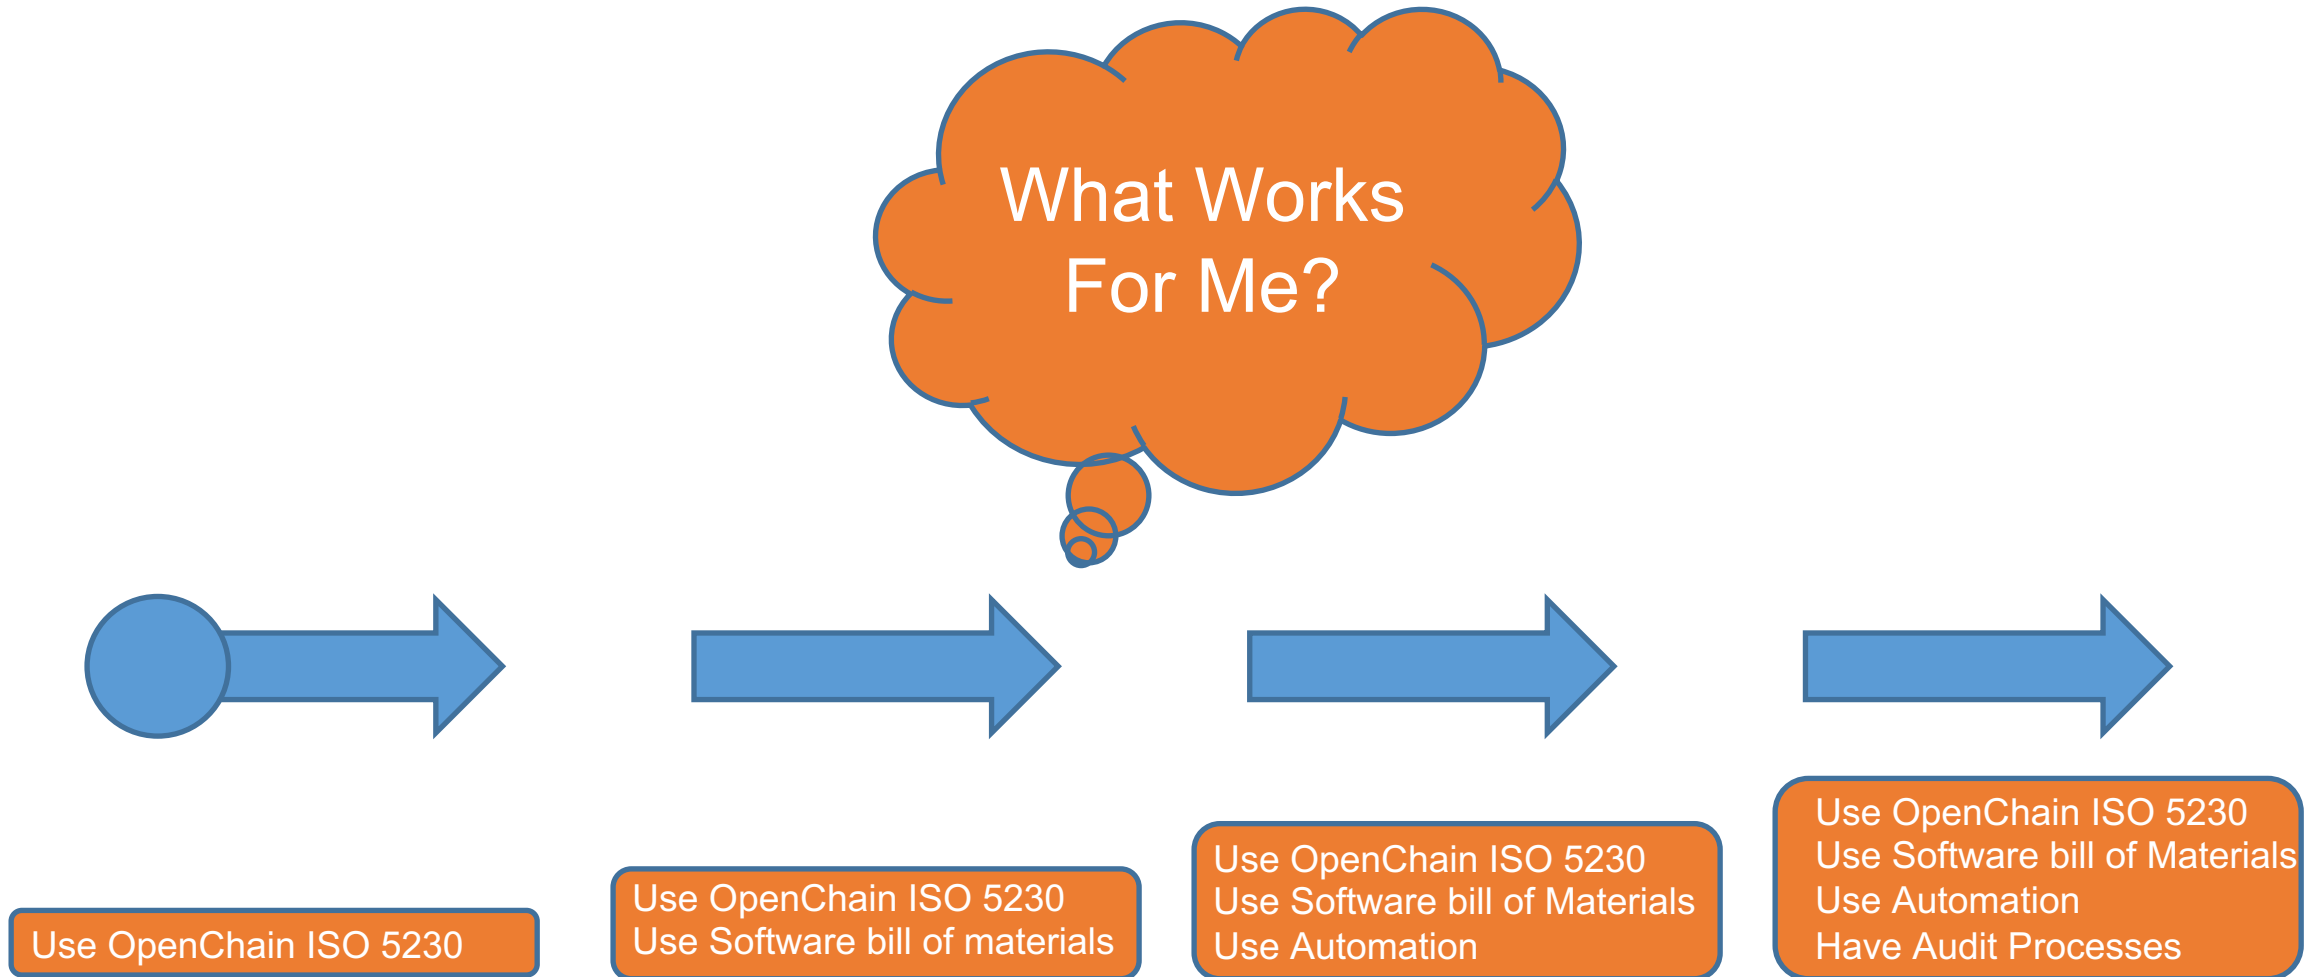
What Works For Me?

Use OpenChain ISO 5230

Use OpenChain ISO 5230
Use Software bill of materials

Use OpenChain ISO 5230
Use Software bill of Materials
Use Automation

Use OpenChain ISO 5230
Use Software bill of Materials
Use Automation
Have Audit Processes